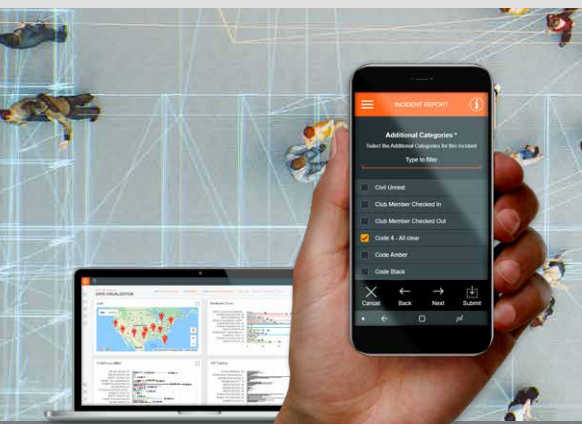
INCIDENT REPORT

Additional Categories *

Select the Additional Categories for this Incident

Type to filter

Civil Unrest

Club Member Checked In

Club Member Checked Out

Code 4 - All clear

Code Amber

Code Black

Cancel

Back

Next

Submit

DATA VISUALIZATION